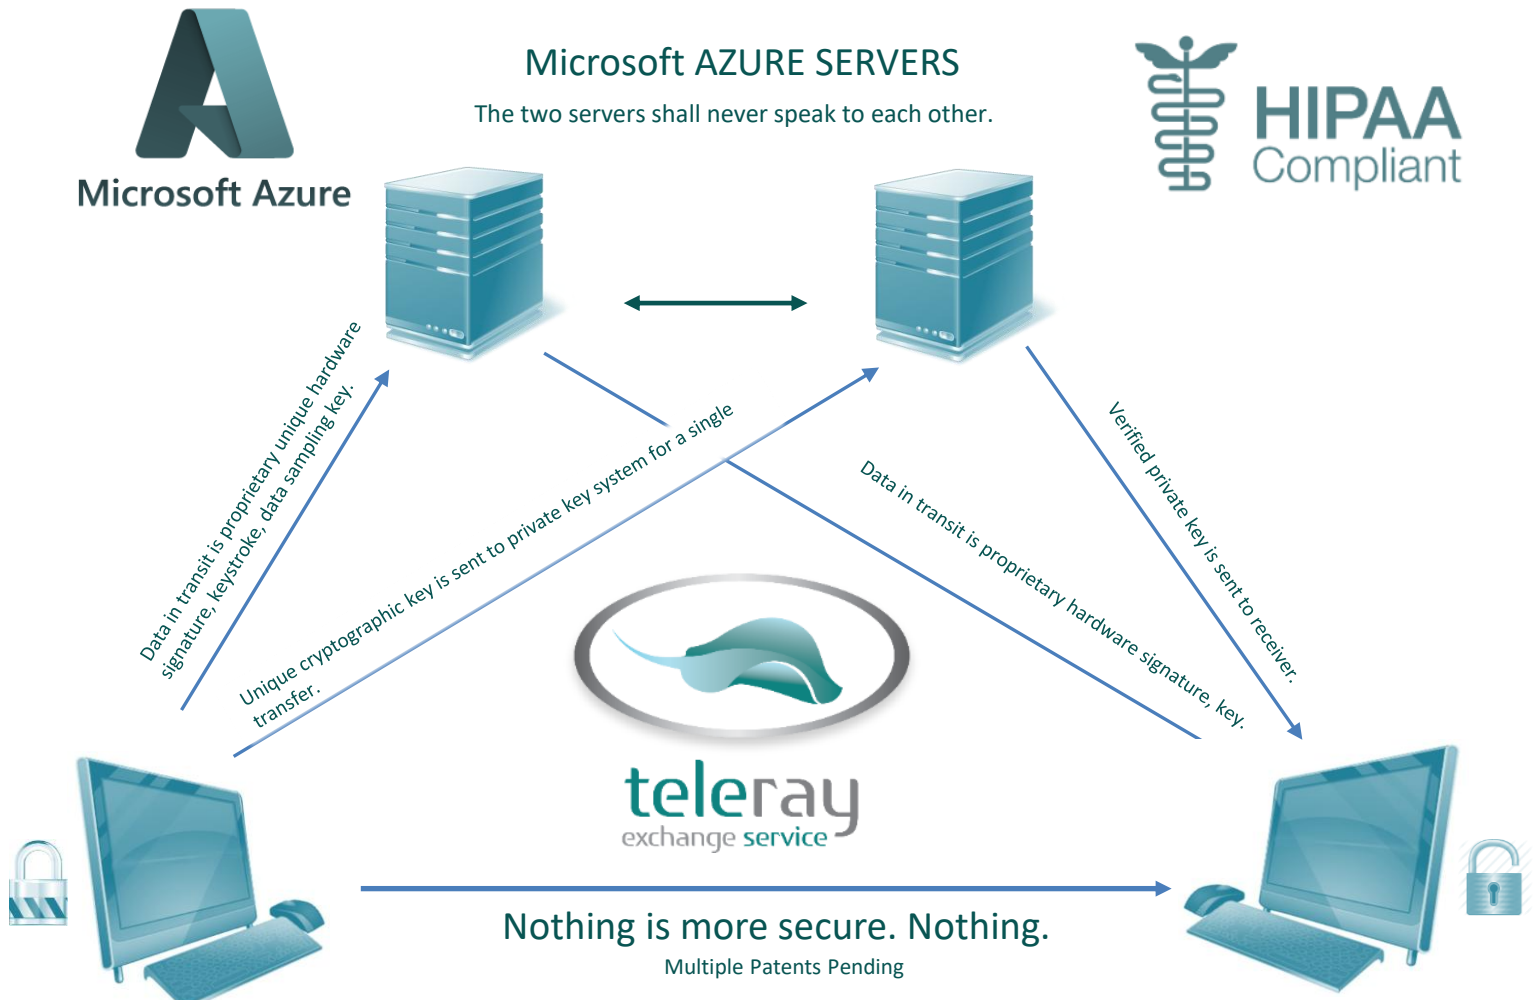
Microsoft Azure

Microsoft AZURE SERVERS

The two servers shall never speak to each other.

HIPAA Compliant

Data in transit is proprietary unique hardware signature, keystroke, data sampling key.

Unique cryptographic key is sent to private key system for a single transfer.

Data in transit is proprietary hardware signature, key.

Verified private key is sent to receiver.

teleray exchange service

Nothing is more secure. Nothing.

Multiple Patents Pending